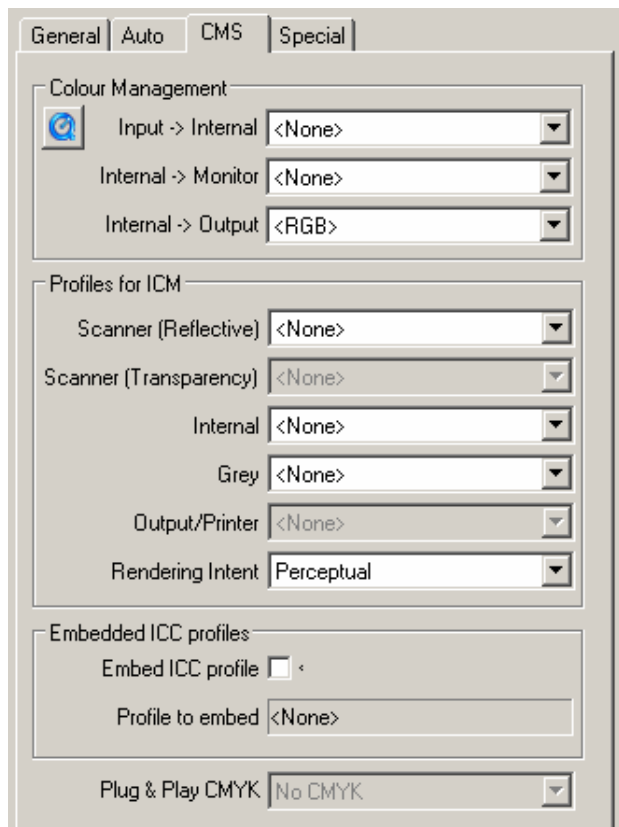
General Auto CMS Special

Colour Management
Input -> Internal <None>
Internal -> Monitor <None>
Internal -> Output <RGB>

Profiles for ICM
Scanner (Reflective) <None>
Scanner (Transparency) <None>
Internal <None>
Grey <None>
Output/Printer <None>
Rendering Intent Perceptual

Embedded ICC profiles
Embed ICC profile
Profile to embed <None>

Plug & Play CMYK No CMYK